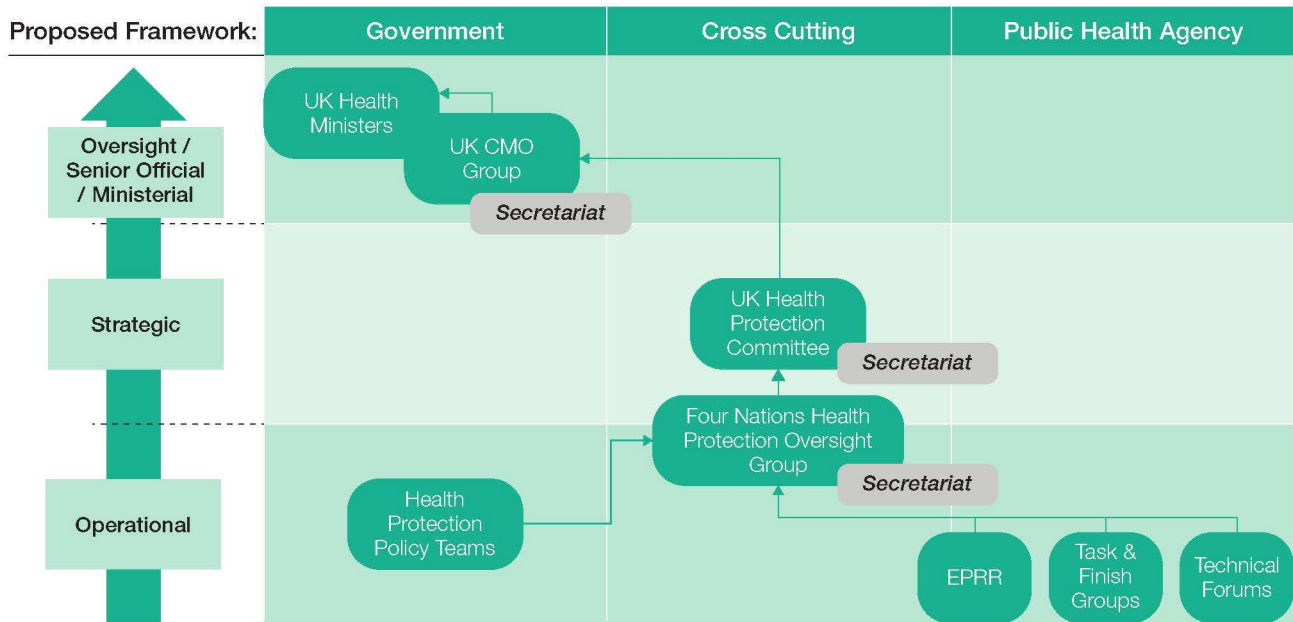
Proposed Framework:

Government

Cross Cutting

Public Health Agency

Oversight / Senior Official / Ministerial

UK Health Ministers

UK CMO Group

Secretariat

Strategic

UK Health Protection Committee

Secretariat

Operational

Four Nations Health Protection Oversight Group

Secretariat

Health Protection Policy Teams

EPRR

Task & Finish Groups

Technical Forums